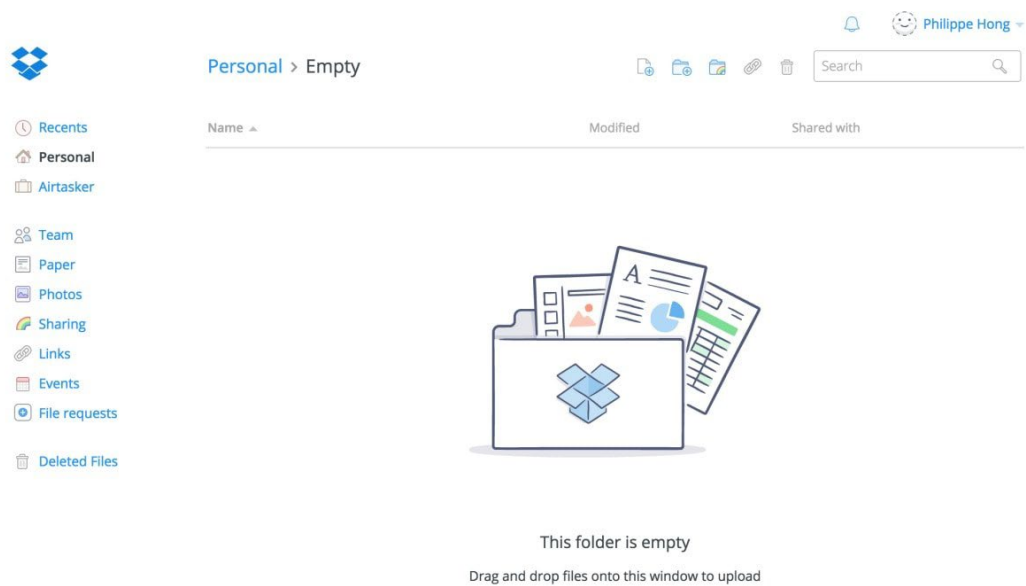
Philippe Hong

Personal > Empty

Search

Recents
Personal
Airtasker

Team
Paper
Photos
Sharing
Links
Events
File requests

Deleted Files

| Name ▲ | Modified | Shared with |
|---|---|---|

This folder is empty

Drag and drop files onto this window to upload